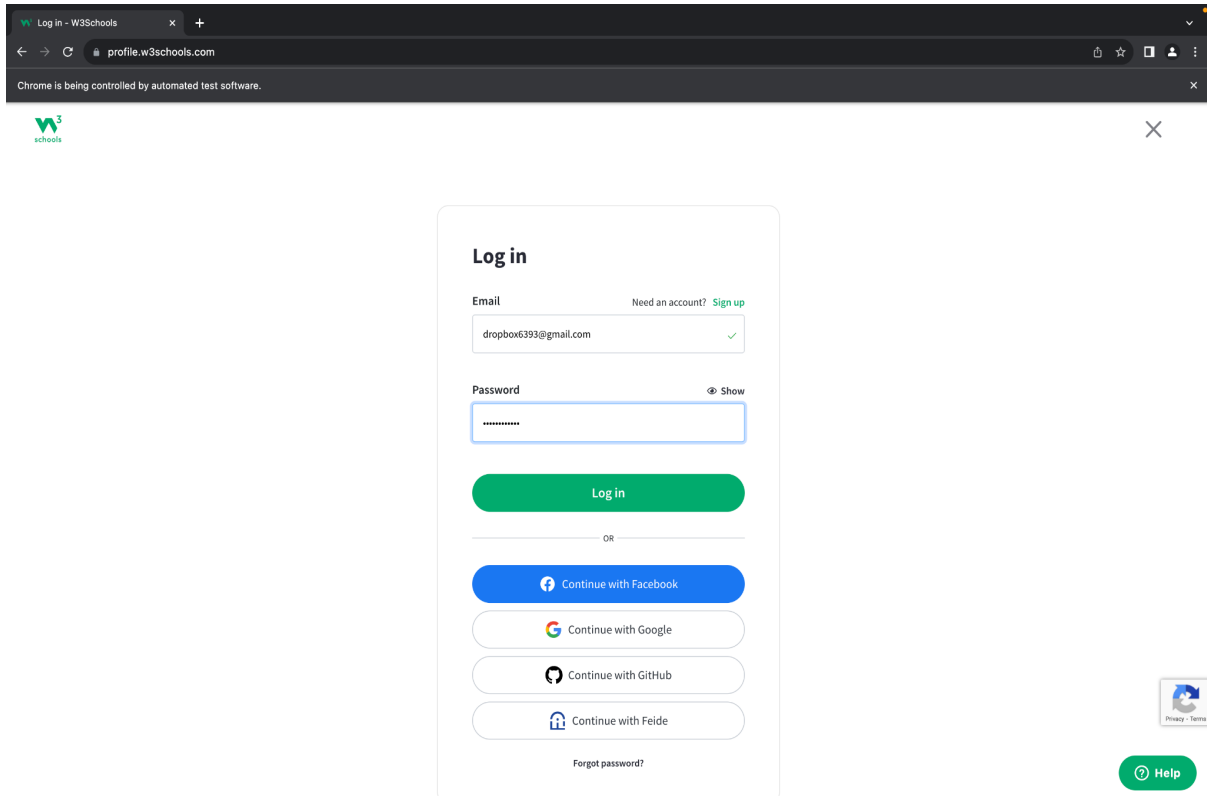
Log in - W3Schools
profile.w3schools.com
Chrome is being controlled by automated test software.

W3 schools

Log in

Email
Need an account? Sign up
dropbox6393@gmail.com

Password
Show
············

Log in

OR

Continue with Facebook
Continue with Google
Continue with GitHub
Continue with Feide

Forgot password?

Privacy - Terms

Help